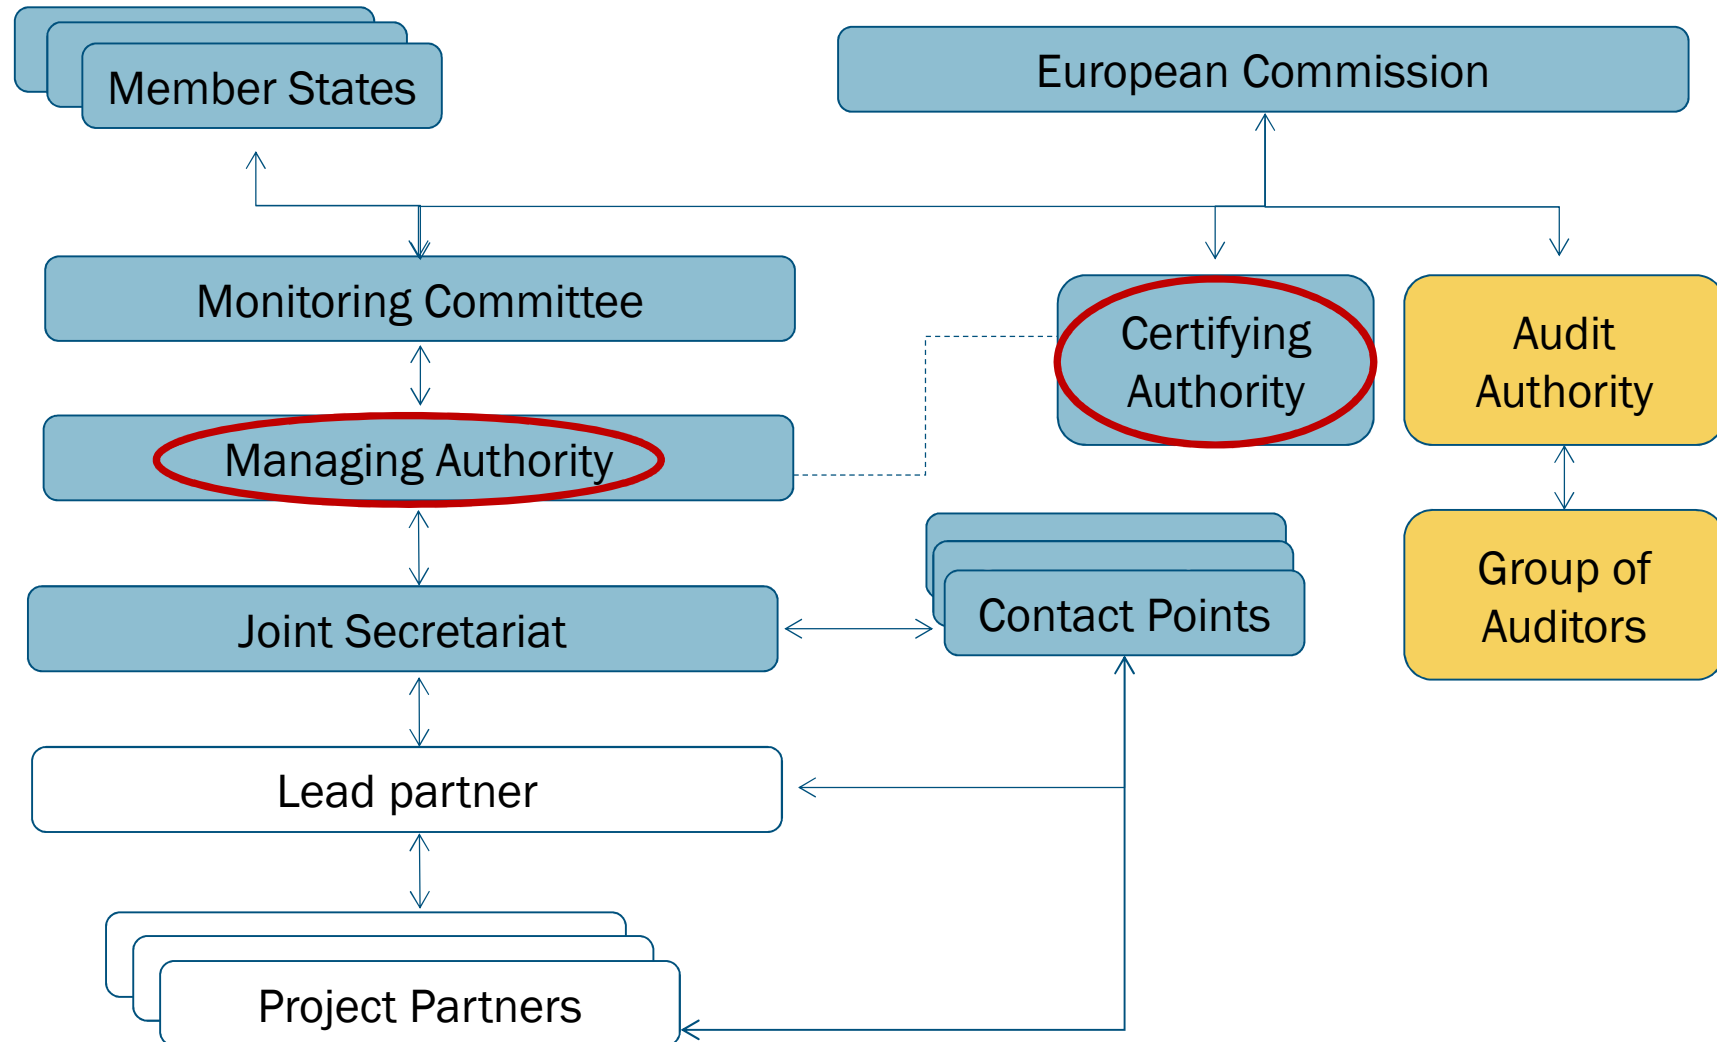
Member States

European Commission

Monitoring Committee

Certifying Authority

Audit Authority

Managing Authority

Contact Points

Group of Auditors

Joint Secretariat

Lead partner

Project Partners